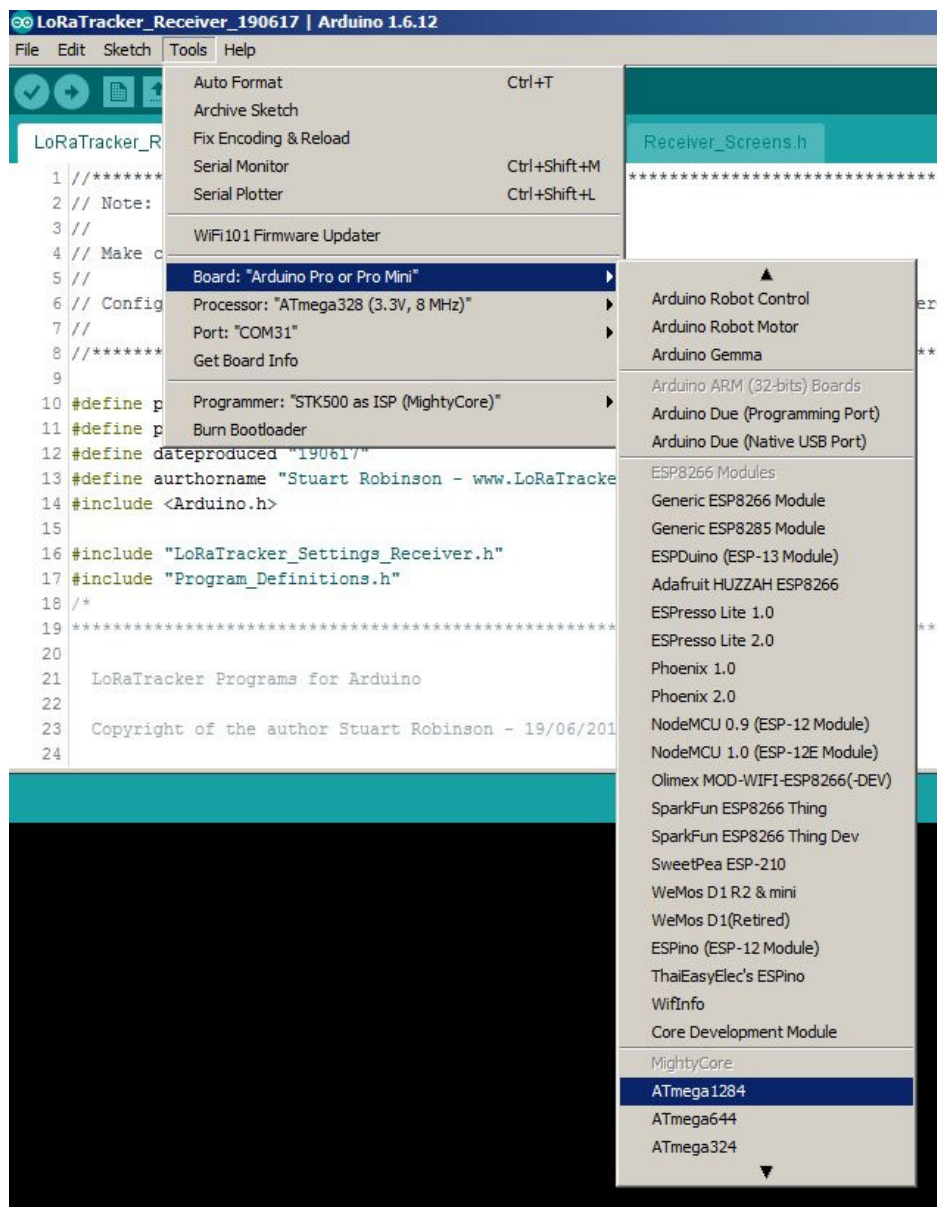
LoRaTracker_Receiver_190617 | Arduino 1.6.12

File Edit Sketch Tools Help

Auto Format Ctrl+T
Archive Sketch
Fix Encoding & Reload
Serial Monitor Ctrl+Shift+M
Serial Plotter Ctrl+Shift+L

WiFi101 Firmware Updater

Board: "Arduino Pro or Pro Mini"
Processor: "ATmega328 (3.3V, 8 MHz)"
Port: "COM31"
Get Board Info

Programmer: "STK500 as ISP (MightyCore)"
Burn Bootloader

LoRaTracker_R

Receiver_Screens.h

1 //*******
2 // Note:
3 //
4 // Make c
5 //
6 // Config
7 //
8 //*******
9
10 #define p
11 #define p
12 #define dateproduced "190617"
13 #define aurthorname "Stuart Robinson - www.LoRaTracke
14 #include <Arduino.h>
15
16 #include "LoRaTracker_Settings_Receiver.h"
17 #include "Program_Definitions.h"
18 /*
19 ****************************************************
20
21 LoRaTracker Programs for Arduino
22
23 Copyright of the author Stuart Robinson - 19/06/201
24

Arduino Robot Control
Arduino Robot Motor
Arduino Gemma
Arduino ARM (32-bits) Boards
Arduino Due (Programming Port)
Arduino Due (Native USB Port)
ESP8266 Modules
Generic ESP8266 Module
Generic ESP8285 Module
ESPDuino (ESP-13 Module)
Adafruit HUZZAH ESP8266
ESPresso Lite 1.0
ESPresso Lite 2.0
Phoenix 1.0
Phoenix 2.0
NodeMCU 0.9 (ESP-12 Module)
NodeMCU 1.0 (ESP-12E Module)
Olimex MOD-WIFI-ESP8266(-DEV)
SparkFun ESP8266 Thing
SparkFun ESP8266 Thing Dev
SweetPea ESP-210
WeMos D1 R2 & mini
WeMos D1(Retired)
ESPino (ESP-12 Module)
ThaiEasyElec's ESPino
WifInfo
Core Development Module
MightyCore
ATmega1284
ATmega644
ATmega324